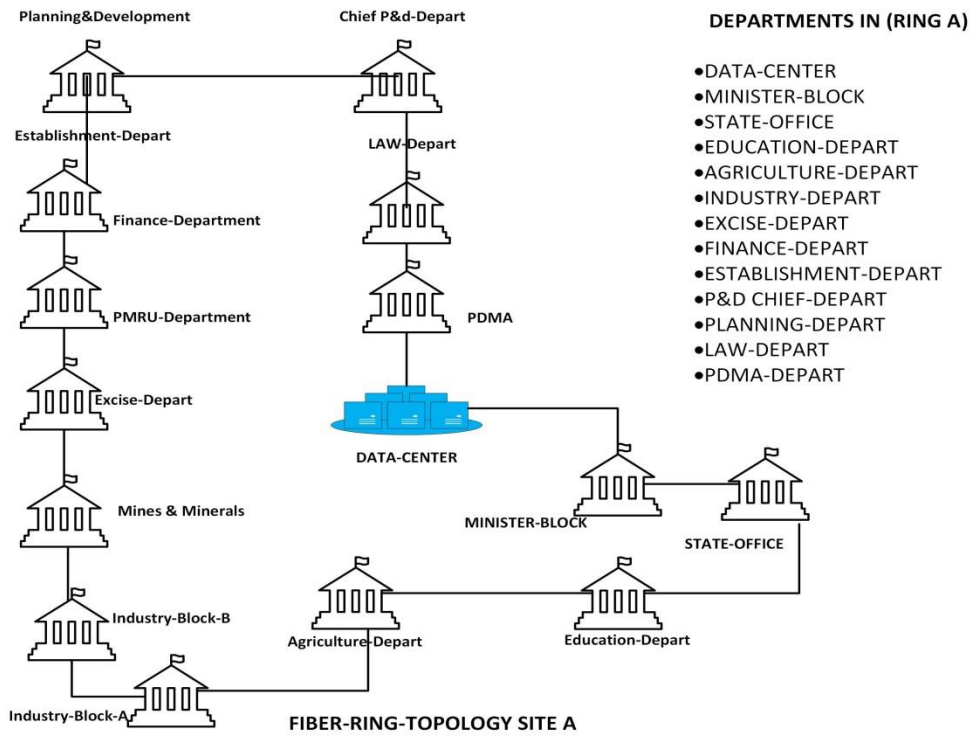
Planning&Development

Chief P&d-Depart

DEPARTMENTS IN (RING A)

•DATA-CENTER
•MINISTER-BLOCK
•STATE-OFFICE
•EDUCATION-DEPART
•AGRICULTURE-DEPART
•INDUSTRY-DEPART
•EXCISE-DEPART
•FINANCE-DEPART
•ESTABLISHMENT-DEPART
•P&D CHIEF-DEPART
•PLANNING-DEPART
•LAW-DEPART
•PDMA-DEPART

Establishment-Depart

LAW-Depart

Finance-Department

PMRU-Department

PDMA

Excise-Depart

DATA-CENTER

Mines & Minerals

MINISTER-BLOCK

STATE-OFFICE

Industry-Block-B

Agriculture-Depart

Education-Depart

Industry-Block-A

FIBER-RING-TOPOLOGY SITE A